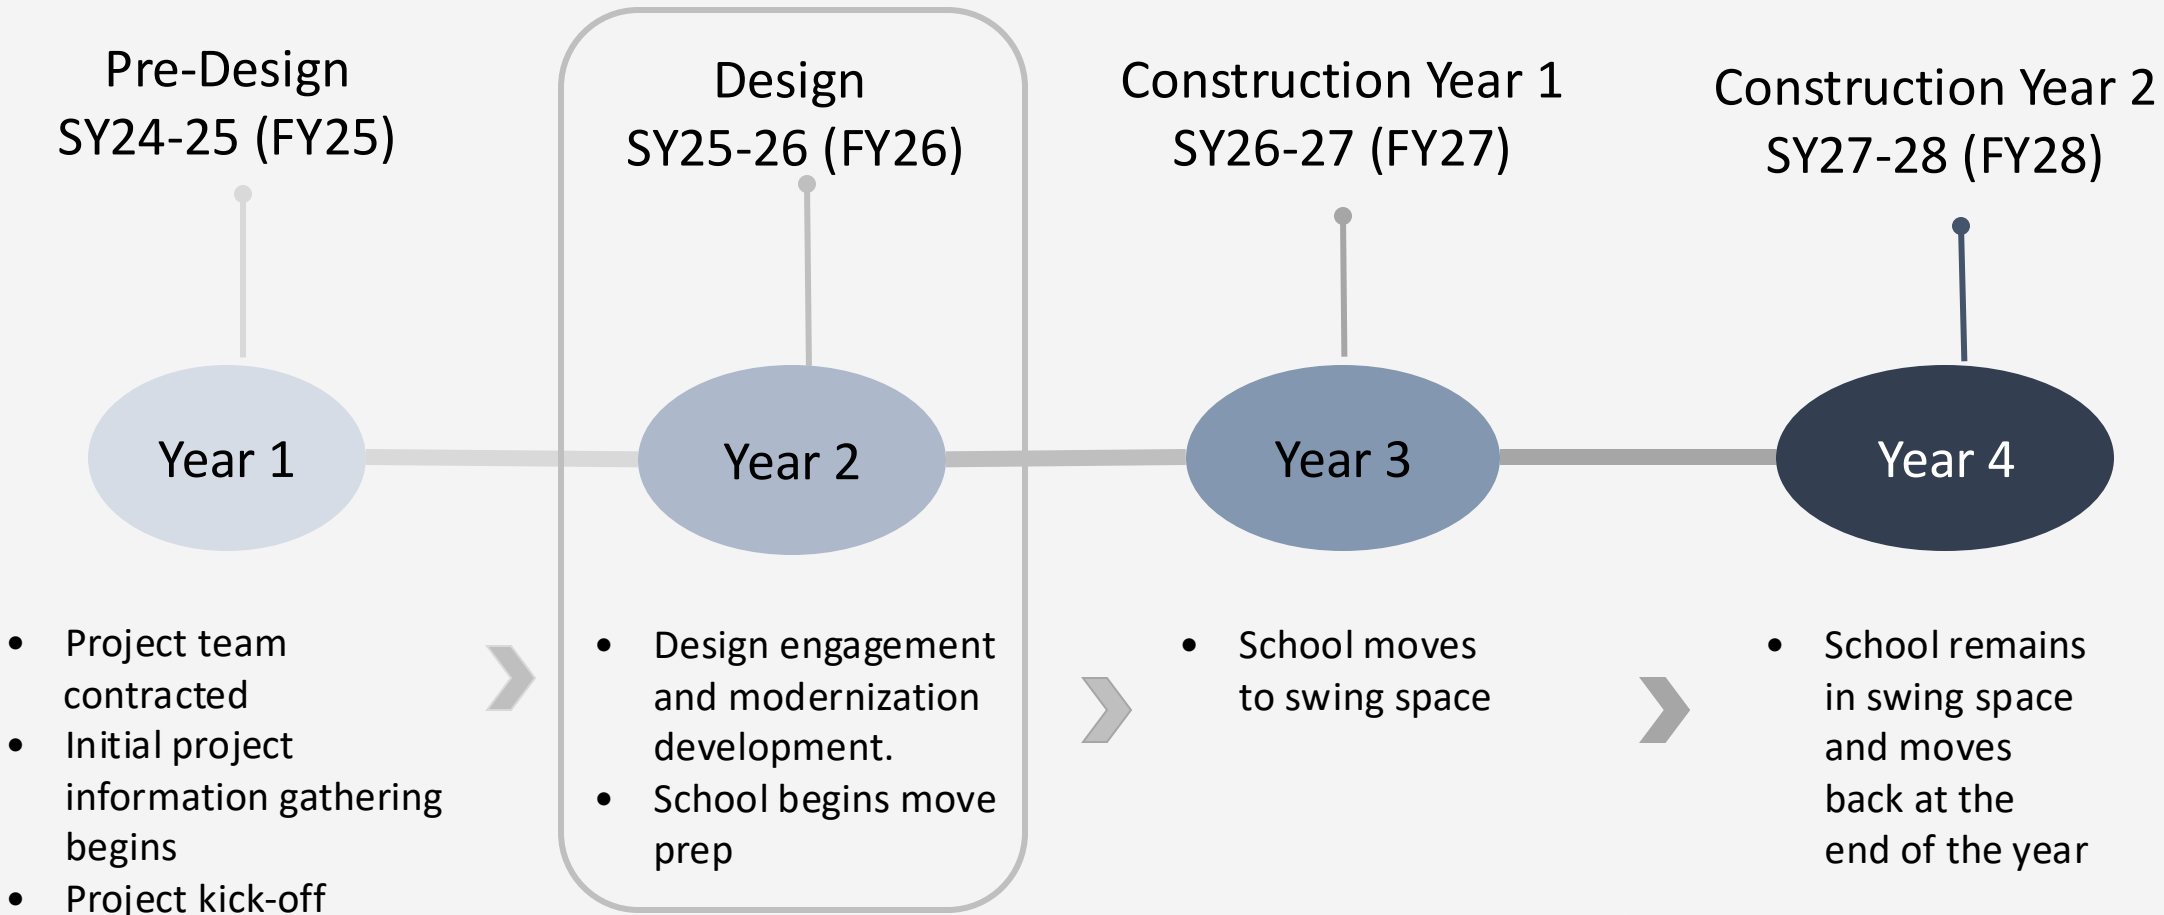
Pre-Design
SY24-25 (FY25)

Year 1

- Project team contracted
- Initial project information gathering begins
- Project kick-off

Design
SY25-26 (FY26)

Year 2

- Design engagement and modernization development.
- School begins move prep

Construction Year 1
SY26-27 (FY27)

Year 3

- School moves to swing space

Construction Year 2
SY27-28 (FY28)

Year 4

- School remains in swing space and moves back at the end of the year